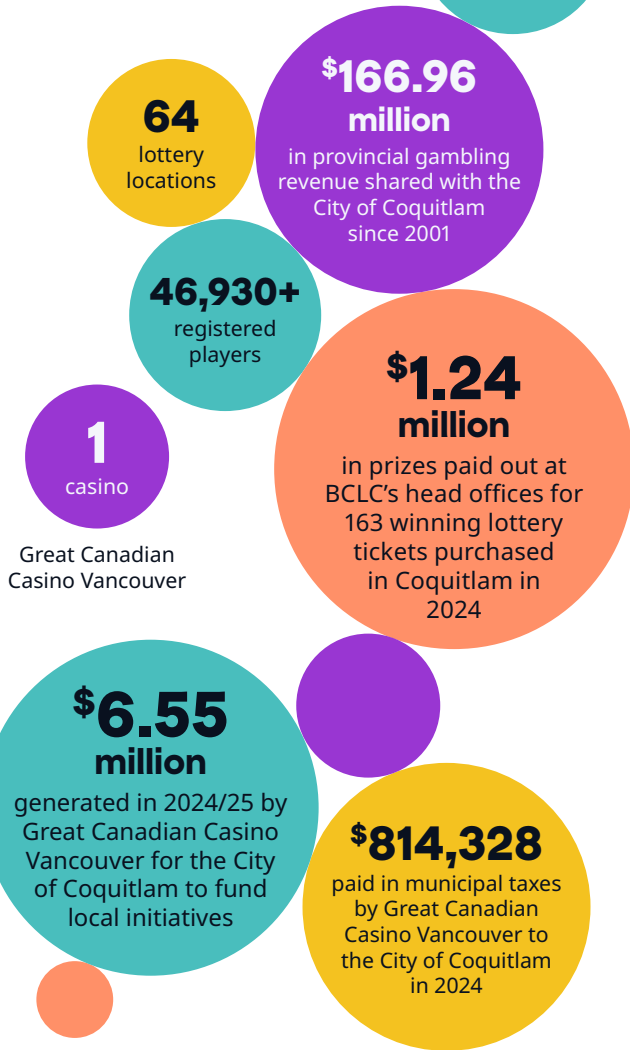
64
lottery locations

$^{\$}$166.96
million
in provincial gambling revenue shared with the City of Coquitlam since 2001

46,930+
registered players

1
casino

Great Canadian Casino Vancouver

$^{\$}$1.24
million
in prizes paid out at BCLC's head offices for 163 winning lottery tickets purchased in Coquitlam in 2024

$^{\$}$6.55
million
generated in 2024/25 by Great Canadian Casino Vancouver for the City of Coquitlam to fund local initiatives

$^{\$}$814,328
paid in municipal taxes by Great Canadian Casino Vancouver to the City of Coquitlam in 2024